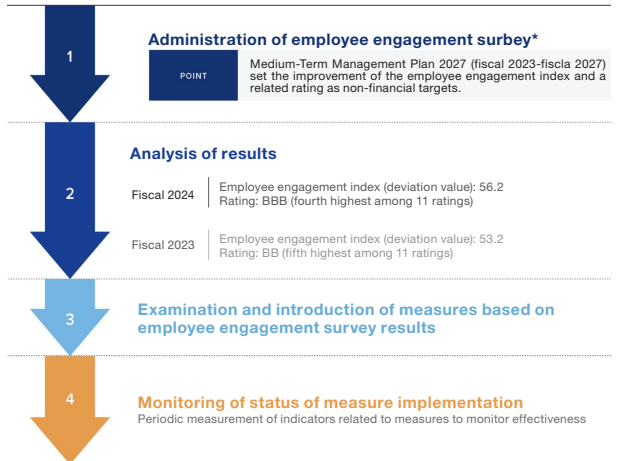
1

Administration of employee engagement surbey*

POINT

Medium-Term Management Plan 2027 (fiscal 2023-fiscla 2027) set the improvement of the employee engagement index and a related rating as non-financial targets.

2

Analysis of results

Fiscal 2024

Employee engagement index (deviation value): 56.2
Rating: BBB (fourth highest among 11 ratings)

Fiscal 2023

Employee engagement index (deviation value): 53.2
Rating: BB (fifth highest among 11 ratings)

3

Examination and introduction of measures based on employee engagement survey results

4

Monitoring of status of measure implementation

Periodic measurement of indicators related to measures to monitor effectiveness